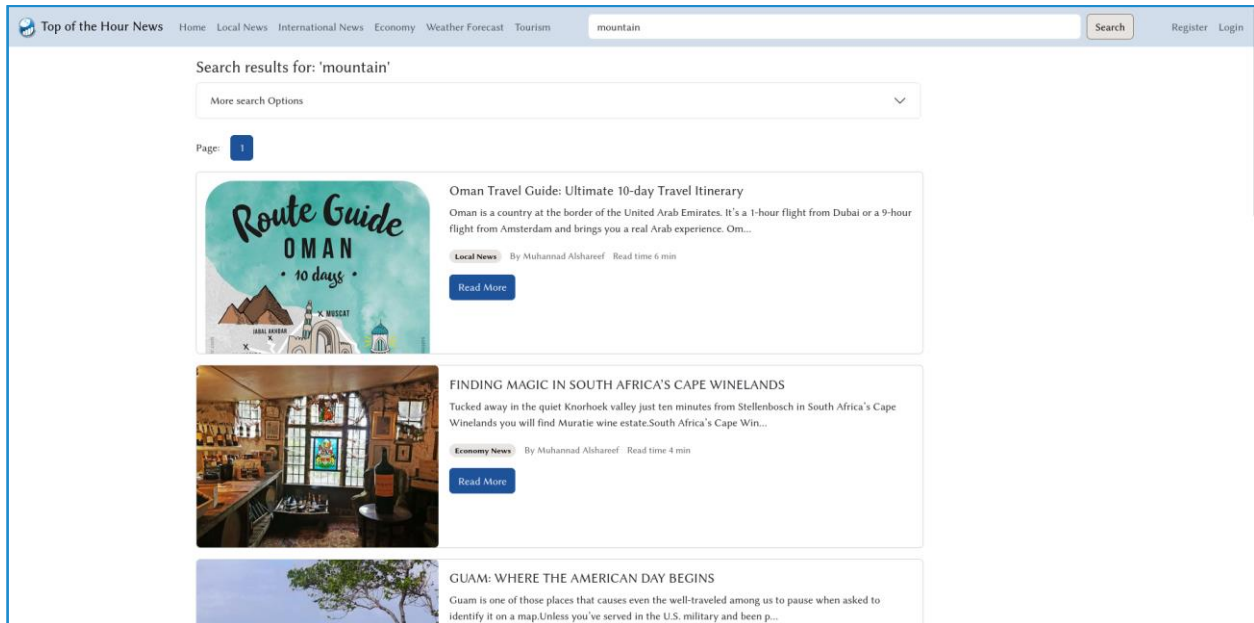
Top of the Hour News Home Local News International News Economy Weather Forecast Tourism mountain Search Register Login

Search results for: 'mountain'

More search Options

Page: 1

Route Guide
OMAN
• 10 days •
JABAL AKHDAR
MUSCAT

Oman Travel Guide: Ultimate 10-day Travel Itinerary

Oman is a country at the border of the United Arab Emirates. It's a 1-hour flight from Dubai or a 9-hour flight from Amsterdam and brings you a real Arab experience. Om...

Local News By Muhannad Alshareef Read time 6 min

Read More

FINDING MAGIC IN SOUTH AFRICA'S CAPE WINELANDS

Tucked away in the quiet Knorhoek valley just ten minutes from Stellenbosch in South Africa's Cape Winelands you will find Muratie wine estate.South Africa's Cape Win...

Economy News By Muhannad Alshareef Read time 4 min

Read More

GUAM: WHERE THE AMERICAN DAY BEGINS

Guam is one of those places that causes even the well-traveled among us to pause when asked to identify it on a map.Unless you've served in the U.S. military and been p...